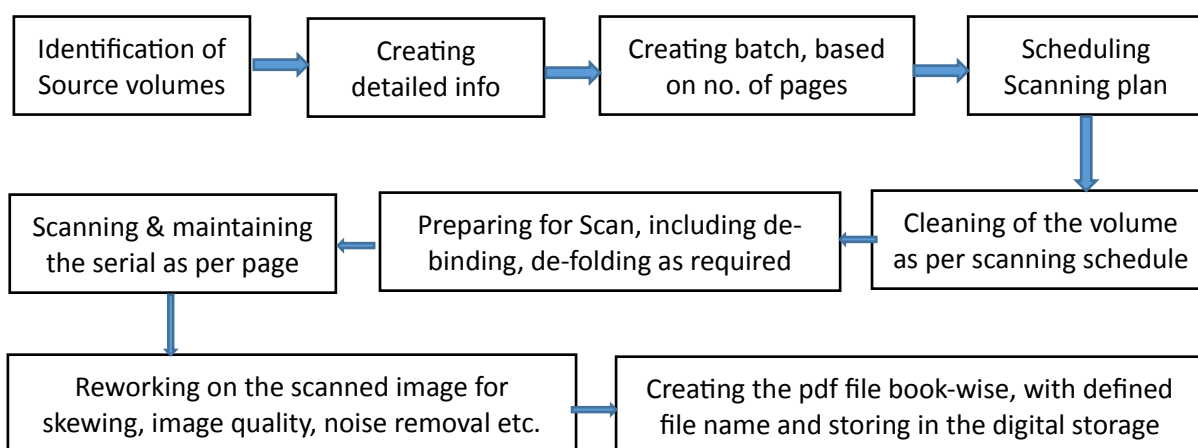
Identification of Source volumes

Creating detailed info

Creating batch, based on no. of pages

Scheduling Scanning plan

Cleaning of the volume as per scanning schedule

Preparing for Scan, including de-binding, de-folding as required

Scanning & maintaining the serial as per page

Reworking on the scanned image for skewing, image quality, noise removal etc.

Creating the pdf file book-wise, with defined file name and storing in the digital storage